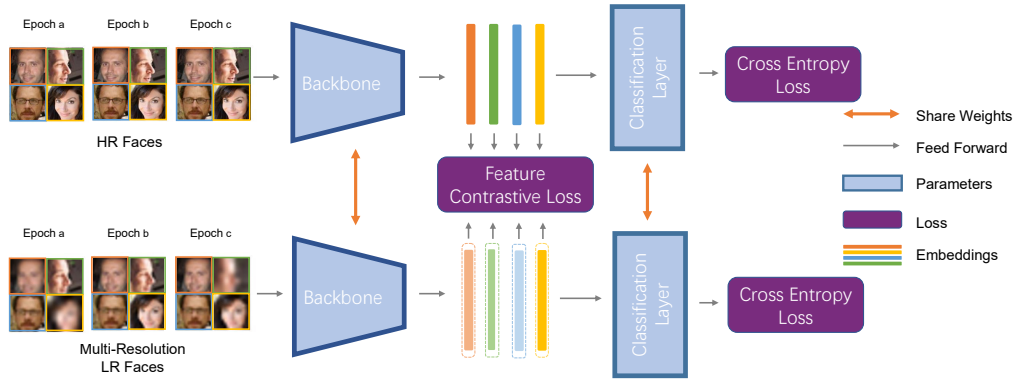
Epoch a
Epoch b
Epoch c

HR Faces

Backbone

Classification Layer

Cross Entropy Loss

Feature Contrastive Loss

Share Weights

Feed Forward

Parameters

Loss

Embeddings

Epoch a
Epoch b
Epoch c

Multi-Resolution LR Faces

Backbone

Classification Layer

Cross Entropy Loss